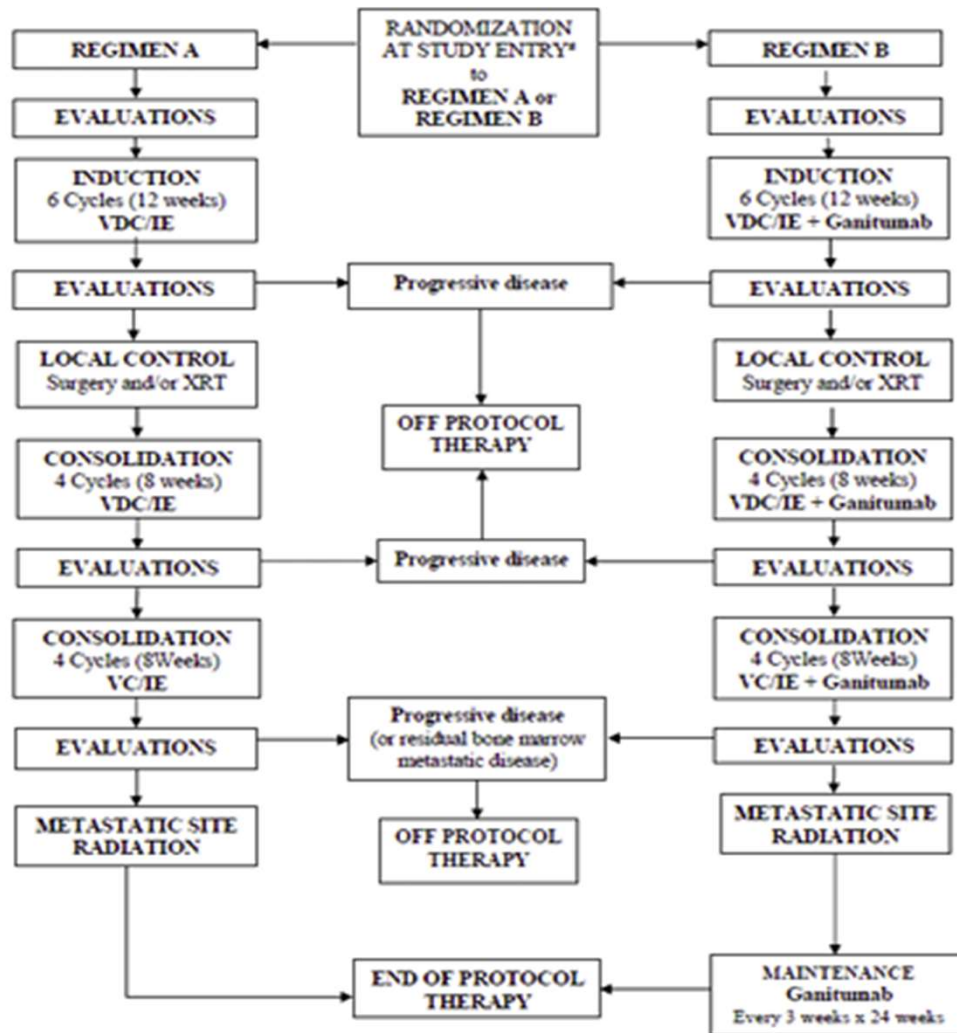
RANDOMIZATION AT STUDY ENTRY* to REGIMEN A or REGIMEN B

REGIMEN A

EVALUATIONS

INDUCTION
6 Cycles (12 weeks)
VDC/IE

EVALUATIONS

LOCAL CONTROL
Surgery and/or XRT

CONSOLIDATION
4 Cycles (8 weeks)
VDC/IE

EVALUATIONS

CONSOLIDATION
4 Cycles (8Weeks)
VC/IE

EVALUATIONS

METASTATIC SITE RADIATION

Progressive disease

OFF PROTOCOL THERAPY

Progressive disease

Progressive disease
(or residual bone marrow metastatic disease)

OFF PROTOCOL THERAPY

END OF PROTOCOL THERAPY

REGIMEN B

EVALUATIONS

INDUCTION
6 Cycles (12 weeks)
VDC/IE + Ganitumab

EVALUATIONS

LOCAL CONTROL
Surgery and/or XRT

CONSOLIDATION
4 Cycles (8 weeks)
VDC/IE + Ganitumab

EVALUATIONS

CONSOLIDATION
4 Cycles (8Weeks)
VC/IE + Ganitumab

EVALUATIONS

METASTATIC SITE RADIATION

MAINTENANCE
Ganitumab
Every 3 weeks x 24 weeks